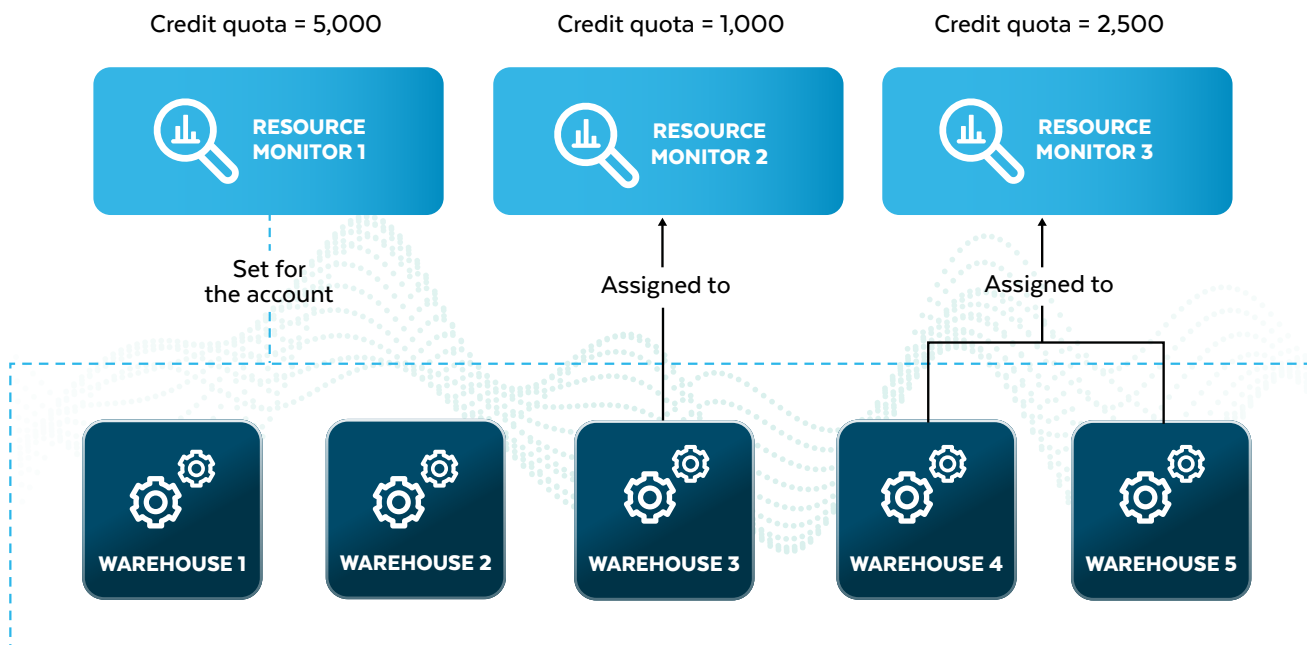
Credit quota = 5,000

Credit quota = 1,000

Credit quota = 2,500

RESOURCE MONITOR 1

RESOURCE MONITOR 2

RESOURCE MONITOR 3

Set for the account

Assigned to

Assigned to

WAREHOUSE 1

WAREHOUSE 2

WAREHOUSE 3

WAREHOUSE 4

WAREHOUSE 5